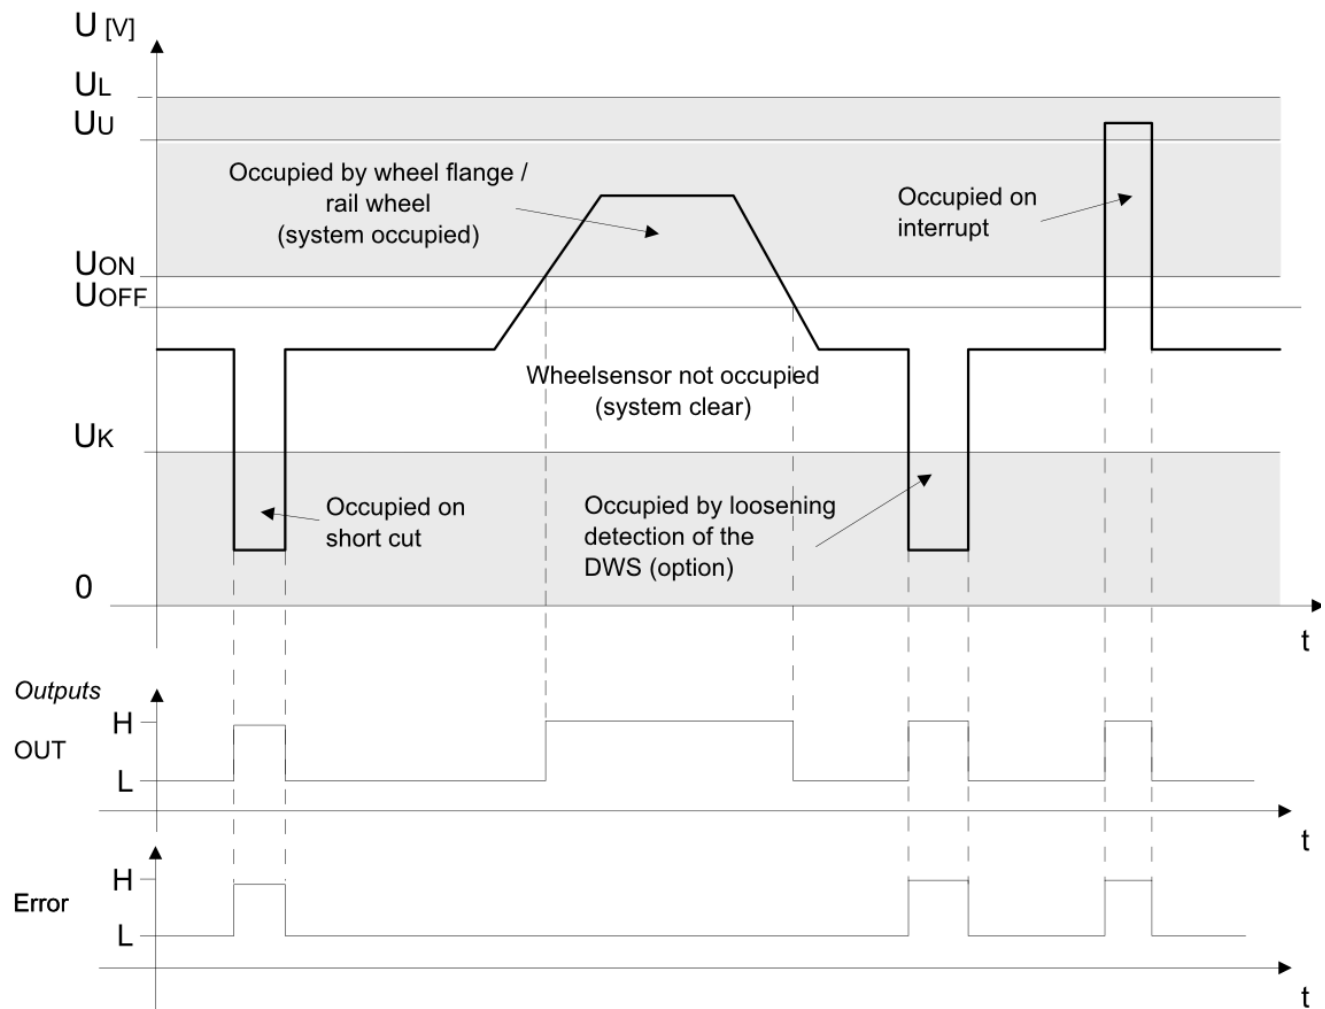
U [V]

UL
UU

Occupied by wheel flange / rail wheel (system occupied)

Occupied on interrupt

UON
UOFF

Wheelsensor not occupied (system clear)

UK

Occupied on short cut

Occupied by loosening detection of the DWS (option)

0

t

Outputs
H
OUT
L

t

H
Error
L

t